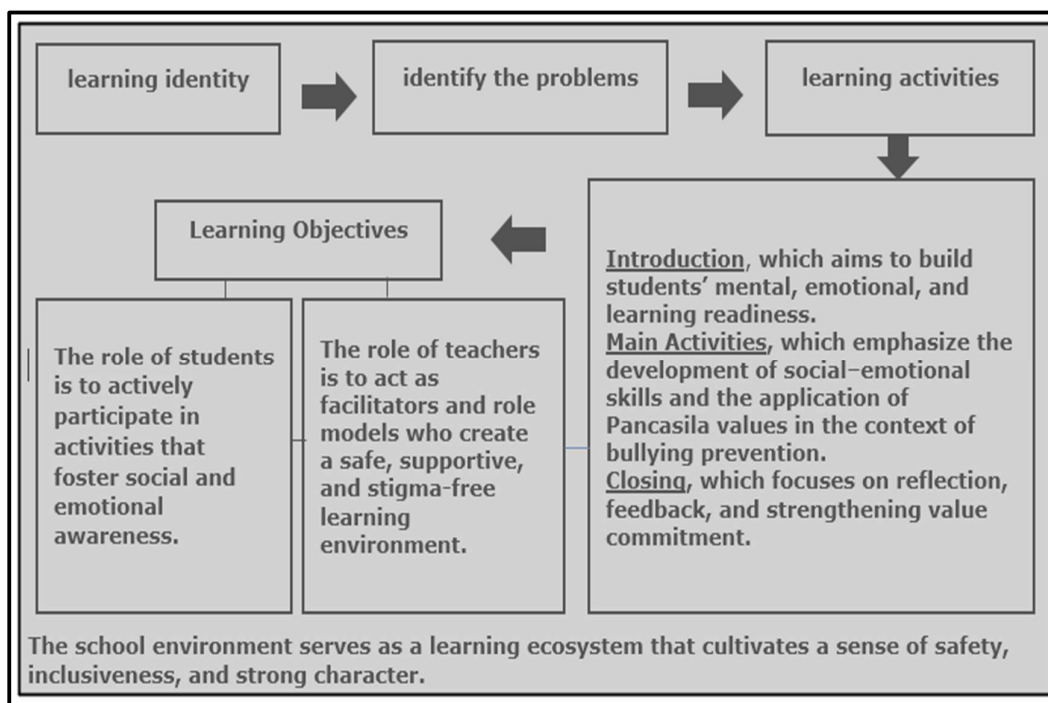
learning identity

identify the problems

learning activities

Learning Objectives

The role of students is to actively participate in activities that foster social and emotional awareness.

The role of teachers is to act as facilitators and role models who create a safe, supportive, and stigma-free learning environment.

Introduction, which aims to build students' mental, emotional, and learning readiness.
Main Activities, which emphasize the development of social–emotional skills and the application of Pancasila values in the context of bullying prevention.
Closing, which focuses on reflection, feedback, and strengthening value commitment.

The school environment serves as a learning ecosystem that cultivates a sense of safety, inclusiveness, and strong character.